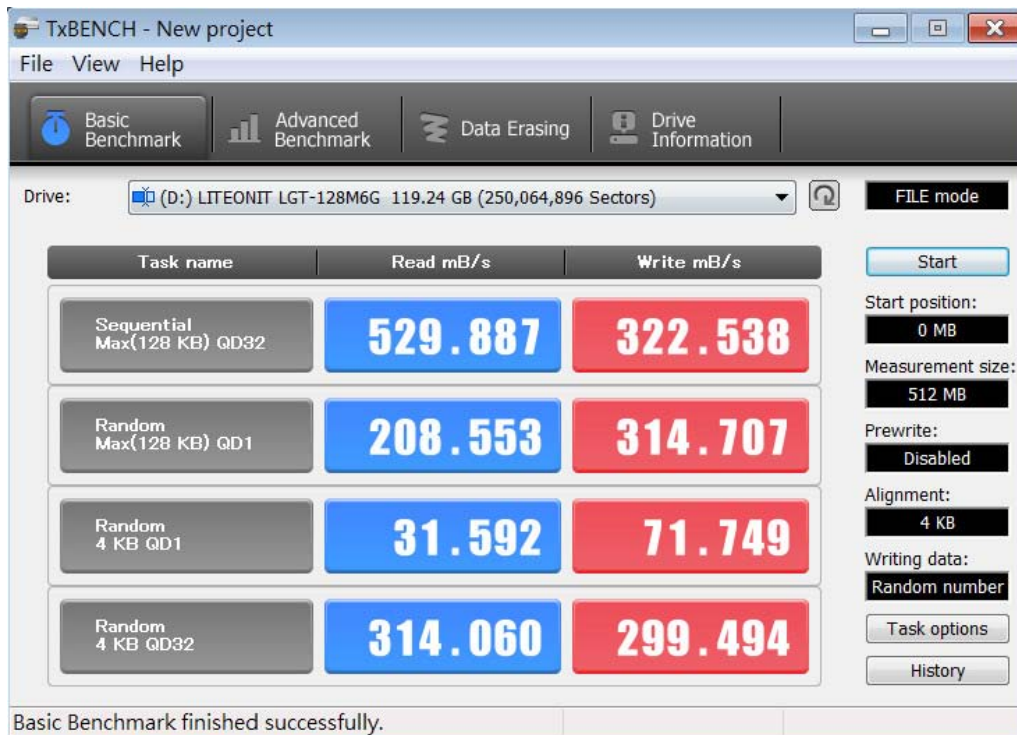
TxBENCH - New project

File View Help

Basic Benchmark
Advanced Benchmark
Data Erasing
Drive Information

Drive: (D:) LITEONIT LGT-128M6G 119.24 GB (250,064,896 Sectors)

FILE mode

| Task name | Read mB/s | Write mB/s |
|---|---|---|
| Sequential Max(128 KB) QD32 | 529.887 | 322.538 |
| Random Max(128 KB) QD1 | 208.553 | 314.707 |
| Random 4 KB QD1 | 31.592 | 71.749 |
| Random 4 KB QD32 | 314.060 | 299.494 |

Start

Start position:
0 MB

Measurement size:
512 MB

Prewrite:
Disabled

Alignment:
4 KB

Writing data:
Random number

Task options

History

Basic Benchmark finished successfully.